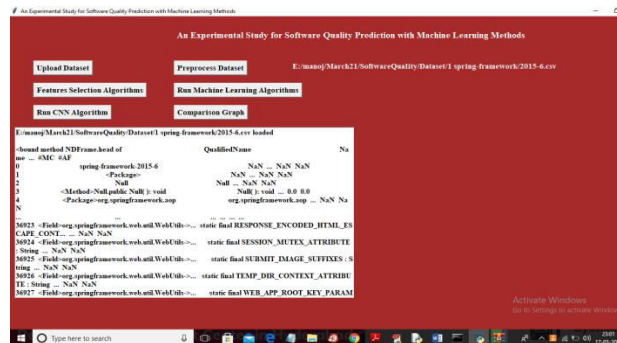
An Experimental Study for Software Quality Prediction with Machine Learning Methods

An Experimental Study for Software Quality Prediction with Machine Learning Methods

Upload Dataset

Preprocess Dataset

E:/manoj/March21/SoftwareQuality/Dataset/1 spring-framework/2015-6.csv

Features Selection Algorithms

Run Machine Learning Algorithms

Run CNN Algorithm

Comparison Graph

E:/manoj/March21/SoftwareQuality/Dataset/1 spring-framework/2015-6.csv loaded

<bound method NDFrame.head of QualifiedName Name ... #MC #AF
0 spring-framework/2015-6 NaN ... NaN NaN
1 <Package> NaN ... NaN NaN
2 Null Null ... NaN NaN
3 <Method>Null.public Null(): void Null(): void ... 0.0 0.0
4 <Package>org.springframework.aop org.springframework.aop ... NaN NaN
...
36923 <Field>org.springframework.web.util.WebUtils->... static final RESPONSE_ENCODED_HTML_ESCAPE_CONT... ... NaN NaN
36924 <Field>org.springframework.web.util.WebUtils->... static final SESSION_MUTEX_ATTRIBUTE : String ... NaN NaN
36925 <Field>org.springframework.web.util.WebUtils->... static final SUBMIT_IMAGE_SUFFIXES : String ... NaN NaN
36926 <Field>org.springframework.web.util.WebUtils->... static final TEMP_DIR_CONTEXT_ATTRIBUTE : String ... NaN NaN
36927 <Field>org.springframework.web.util.WebUtils->... static final WEB_APP_ROOT_KEY_PARAM

Activate Windows
Go to Settings to activate Windows.

Type here to search

23:01
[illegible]